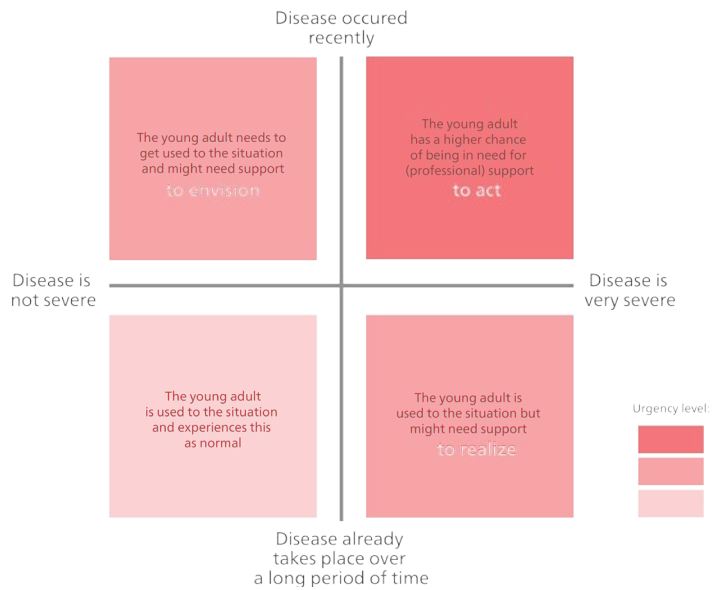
Disease occured recently

The young adult needs to get used to the situation and might need support
to envision

The young adult has a higher chance of being in need for (professional) support
to act

Disease is not severe

Disease is very severe

The young adult is used to the situation and experiences this as normal

The young adult is used to the situation but might need support
to realize

Urgency level:

Disease already takes place over a long period of time